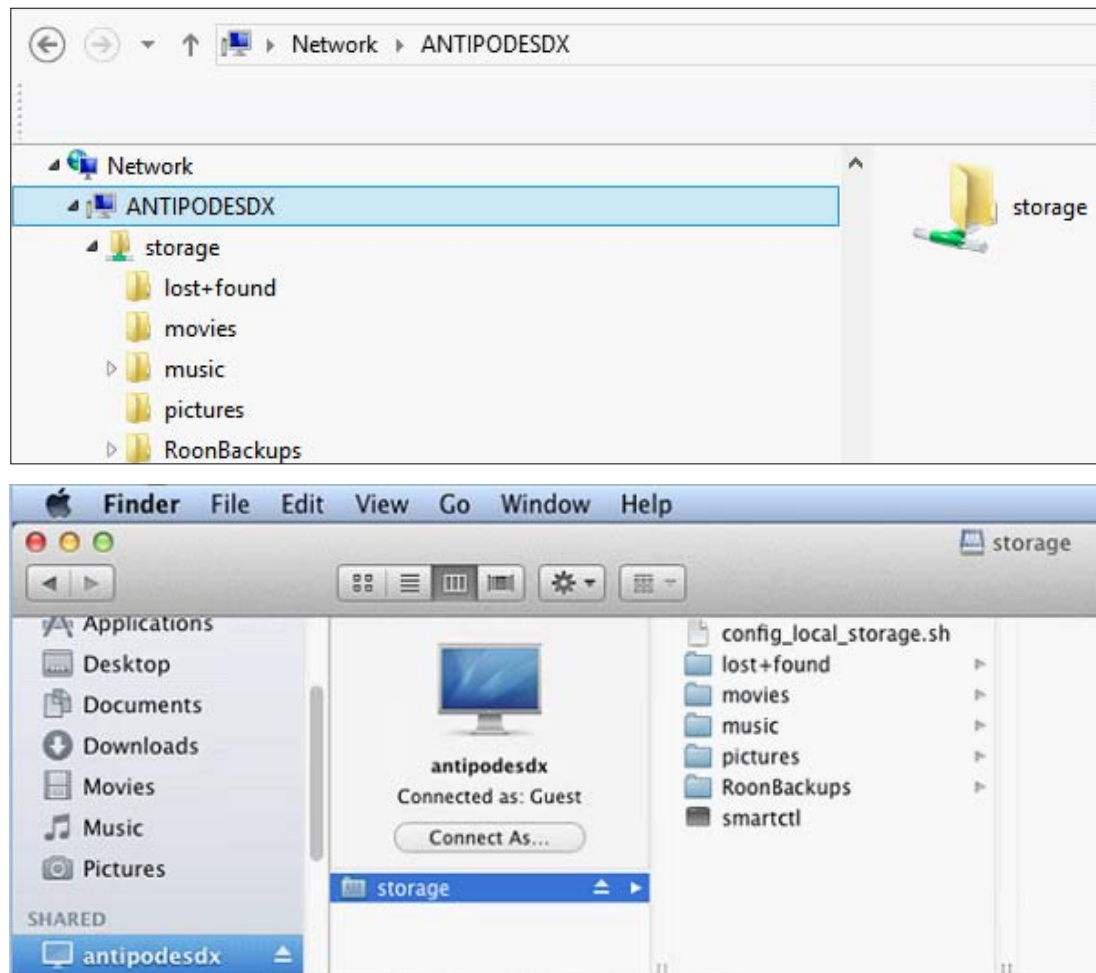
Network ▸ ANTIPODESDX

Network
ANTIPODESDX
storage
lost+found
movies
music
pictures
RoonBackups

storage

Finder File Edit View Go Window Help

storage

Applications
Desktop
Documents
Downloads
Movies
Music
Pictures
SHARED
antipodesdx

antipodesdx
Connected as: Guest
Connect As...

storage

config_local_storage.sh
lost+found
movies
music
pictures
RoonBackups
smartctl